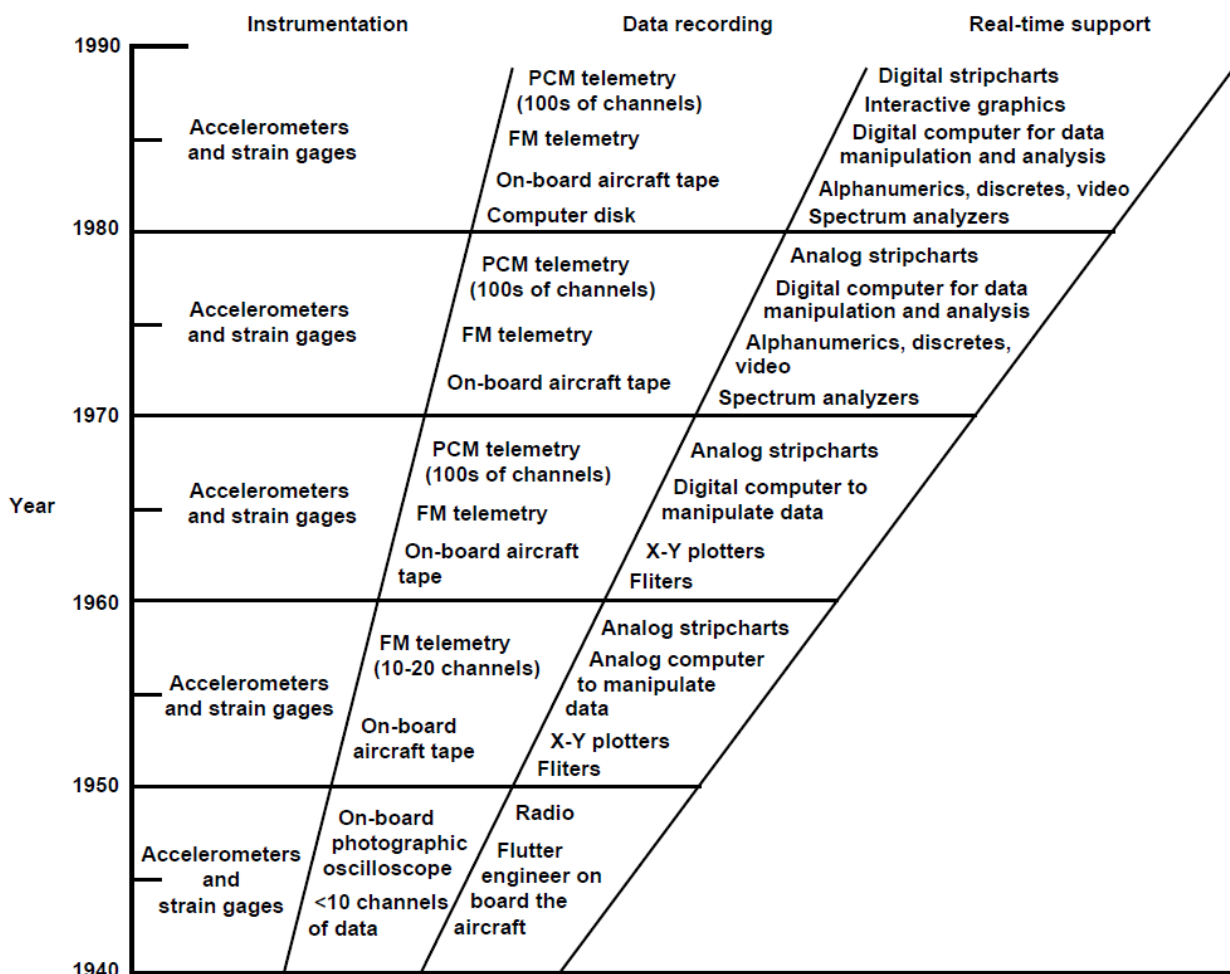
Instrumentation

Data recording

Real-time support

1990

1980

1970

1960

1950

1940

Year

Accelerometers and strain gages

PCM telemetry (100s of channels)

FM telemetry

On-board aircraft tape

Computer disk

Digital stripcharts

Interactive graphics

Digital computer for data manipulation and analysis

Alphanumerics, discretes, video

Spectrum analyzers

Accelerometers and strain gages

PCM telemetry (100s of channels)

FM telemetry

On-board aircraft tape

Analog stripcharts

Digital computer for data manipulation and analysis

Alphanumerics, discretes, video

Spectrum analyzers

Accelerometers and strain gages

PCM telemetry (100s of channels)

FM telemetry

On-board aircraft tape

Analog stripcharts

Digital computer to manipulate data

X-Y plotters

Fliters

Accelerometers and strain gages

FM telemetry (10-20 channels)

On-board aircraft tape

Analog stripcharts

Analog computer to manipulate data

X-Y plotters

Fliters

Accelerometers and strain gages

On-board photographic oscilloscope

<10 channels of data

Radio

Flutter engineer on board the aircraft